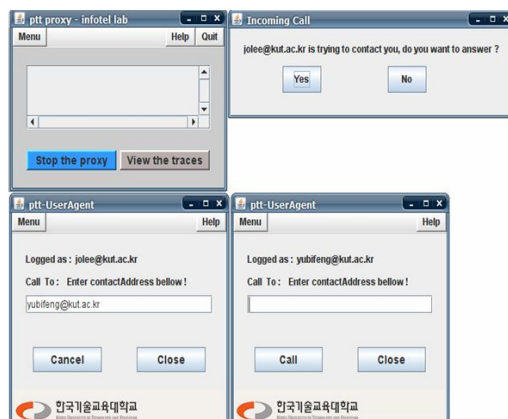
ptt proxy - infotel lab

Menu Help Quit

Stop the proxy View the traces

Incoming Call

jolee@kut.ac.kr is trying to contact you, do you want to answer ?

Yes No

ptt-UserAgent

Menu Help

Logged as : jolee@kut.ac.kr

Call To : Enter contactAddress bellow !

yubifeng@kut.ac.kr

Cancel Close

한국기술교육대학교

ptt-UserAgent

Menu Help

Logged as : yubifeng@kut.ac.kr

Call To : Enter contactAddress bellow !

Call Close

한국기술교육대학교